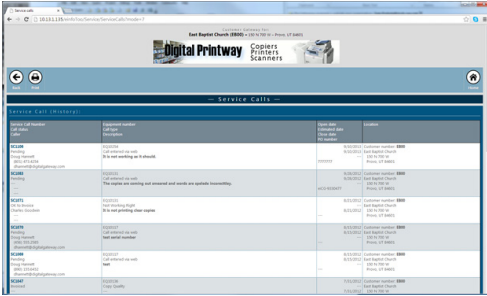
Service calls

10.13.1.135/AmbiTrix/Service/ServiceCalls?mode=7

East Baptist Church (EB00) • 130 N 700 W • Provo, UT 84601

Digital Printway Copiers Printers Scanners

Back Print Home

— Service Calls —

Service Call (History):

| Service Call Number / Call status / Caller | Equipment number / Call type / Description | Open date / Estimated date / Close date / PO number | Location |
|---|---|---|---|
| SC1109 Pending Doug Hanseli (801) 371-8294 dhansell@digitalgateway.com | EQ10234 Call entered via web It is not working as it should. | 8/2/2012 8/2/2012 ??????? | Customer number: EB00 East Baptist Church 130 N 700 W Provo, UT 84601 |
| SC1082 ... | EQ10231 The copies are coming out smeared and words are upside invertabley. | 8/2/2012 8/2/2012 ACO7010077 | Customer number: EB00 East Baptist Church 130 N 700 W Provo, UT 84601 |
| SC1071 Hit to Arrive Charley Goodwin | EQ10231 Not Working-Right It is not printing clear copies | 8/2/2012 8/2/2012 | Customer number: EB00 East Baptist Church 130 N 700 W Provo, UT 84601 |
| SC1070 Pending Doug Hanseli (801) 371-2345 dhansell@digitalgateway.com | EQ10237 Call entered via web test serial number | 8/2/2012 8/2/2012 | Customer number: EB00 East Baptist Church 130 N 700 W Provo, UT 84601 |
| SC1069 Pending Doug Hanseli (801) 371-2413 dhansell@digitalgateway.com | EQ10237 Call entered via web test | 8/2/2012 8/2/2012 | Customer number: EB00 East Baptist Church 130 N 700 W Provo, UT 84601 |
| SC1047 Received | EQ10234 Copy Quality | 7/31/2012 | Customer number: EB00 East Baptist Church 130 N 700 W |